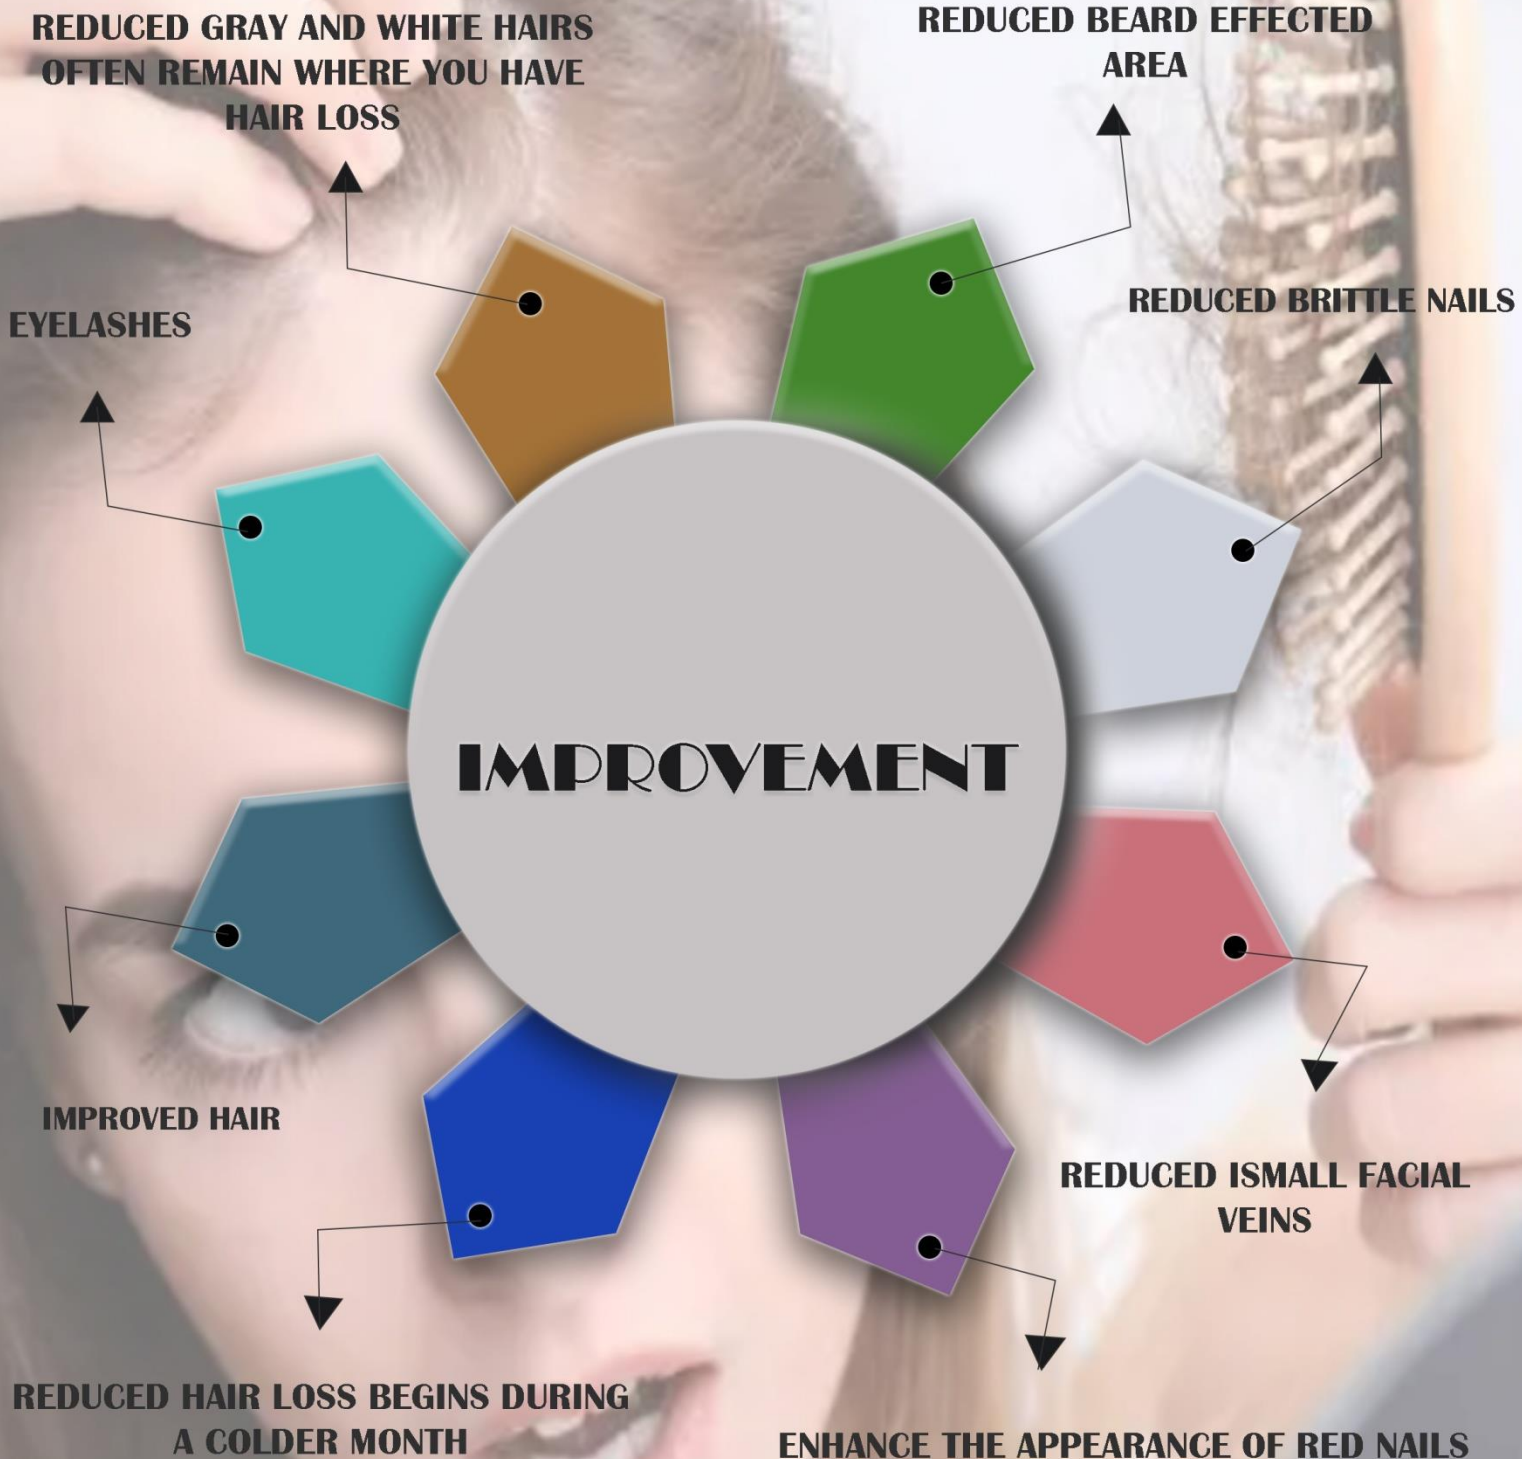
REDUCED GRAY AND WHITE HAIRS OFTEN REMAIN WHERE YOU HAVE HAIR LOSS

REDUCED BEARD EFFECTED AREA

EYELASHES

REDUCED BRITTLE NAILS

IMPROVEMENT

IMPROVED HAIR

REDUCED ISMALL FACIAL VEINS

REDUCED HAIR LOSS BEGINS DURING A COLDER MONTH

ENHANCE THE APPEARANCE OF RED NAILS